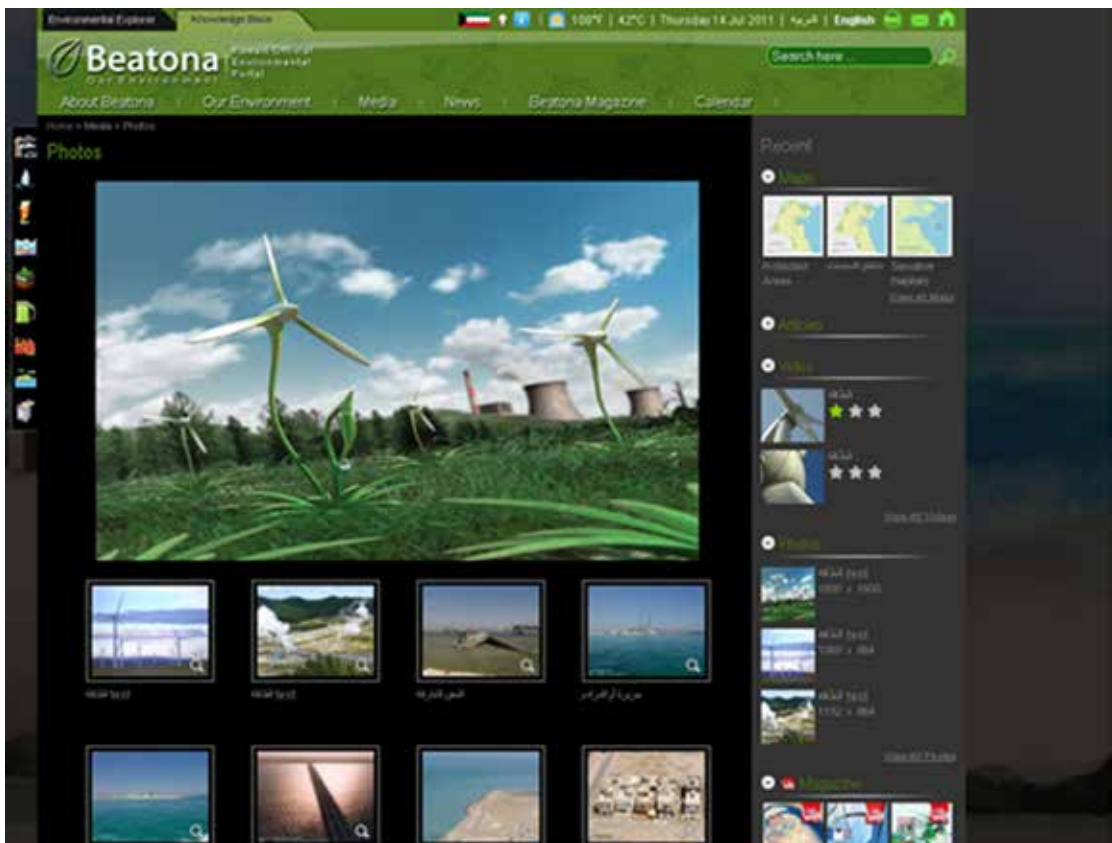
Environmental Explorer | Knowledge Base

100°F | 42°C | Thursday 14 Jul 2011 | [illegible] | English

Beatona
Our Environment
Kuwait Official Environmental Portal

Search here ...

About Beatona | Our Environment | Media | News | Beatona Magazine | Calendar

Home > Media > Photos

Photos

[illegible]

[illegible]

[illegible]

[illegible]

Recent

Maps

Protected Areas

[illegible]

Sensitive Habitats

View All Maps

Articles

Video

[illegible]

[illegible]

View All Videos

Photos

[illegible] text
1600 x 1600

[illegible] text
1280 x 864

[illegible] text
1152 x 864

View All Photos

Magazine